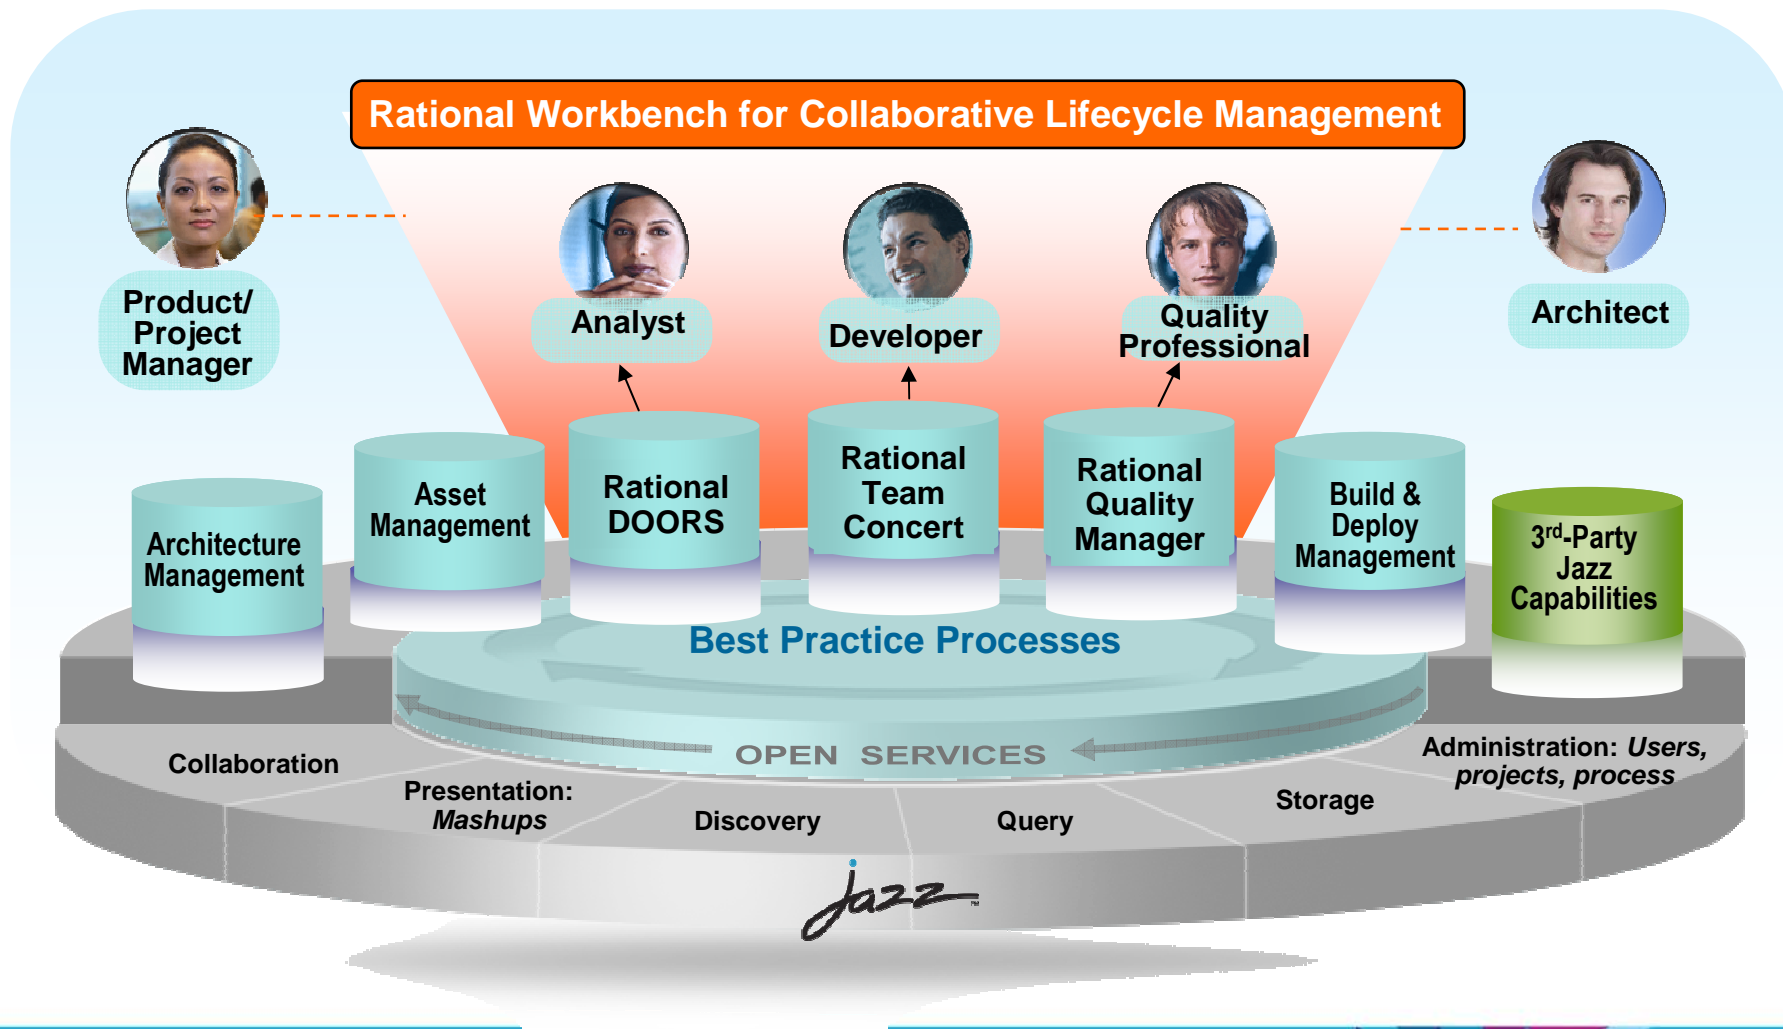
Rational Workbench for Collaborative Lifecycle Management

Product/ Project Manager

Analyst

Developer

Quality Professional

Architect

Architecture Management

Asset Management

Rational DOORS

Rational Team Concert

Rational Quality Manager

Build & Deploy Management

3$^{rd}$-Party Jazz Capabilities

Best Practice Processes

OPEN SERVICES

Collaboration

Presentation: *Mashups*

Discovery

Query

Storage

Administration: *Users, projects, process*

Jazz™